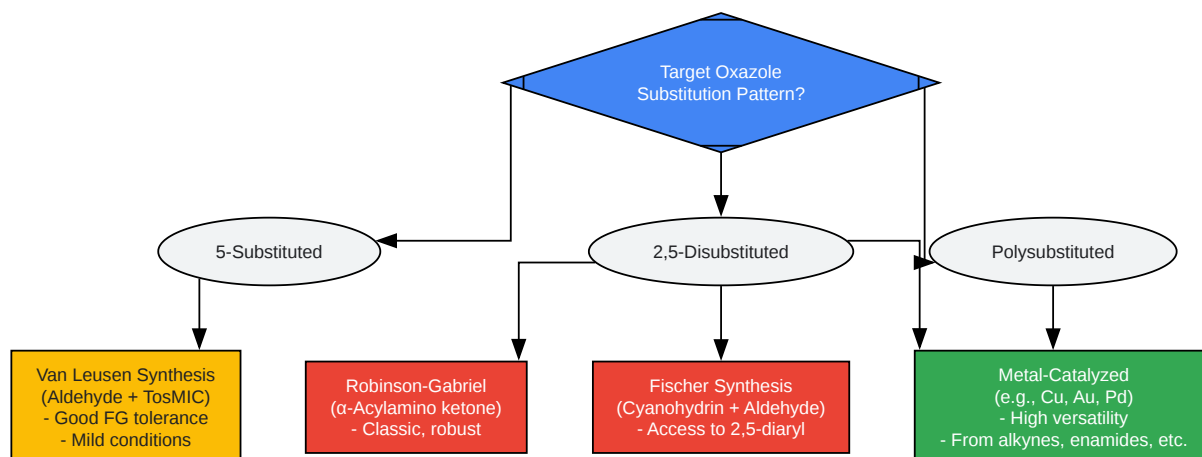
Target Oxazole
Substitution Pattern?

5-Substituted

2,5-Disubstituted

Polysubstituted

Van Leusen Synthesis
(Aldehyde + TosMIC)
- Good FG tolerance
- Mild conditions

Robinson-Gabriel
(α-Acylamino ketone)
- Classic, robust

Fischer Synthesis
(Cyanohydrin + Aldehyde)
- Access to 2,5-diaryl

Metal-Catalyzed
(e.g., Cu, Au, Pd)
- High versatility
- From alkynes, enamides, etc.